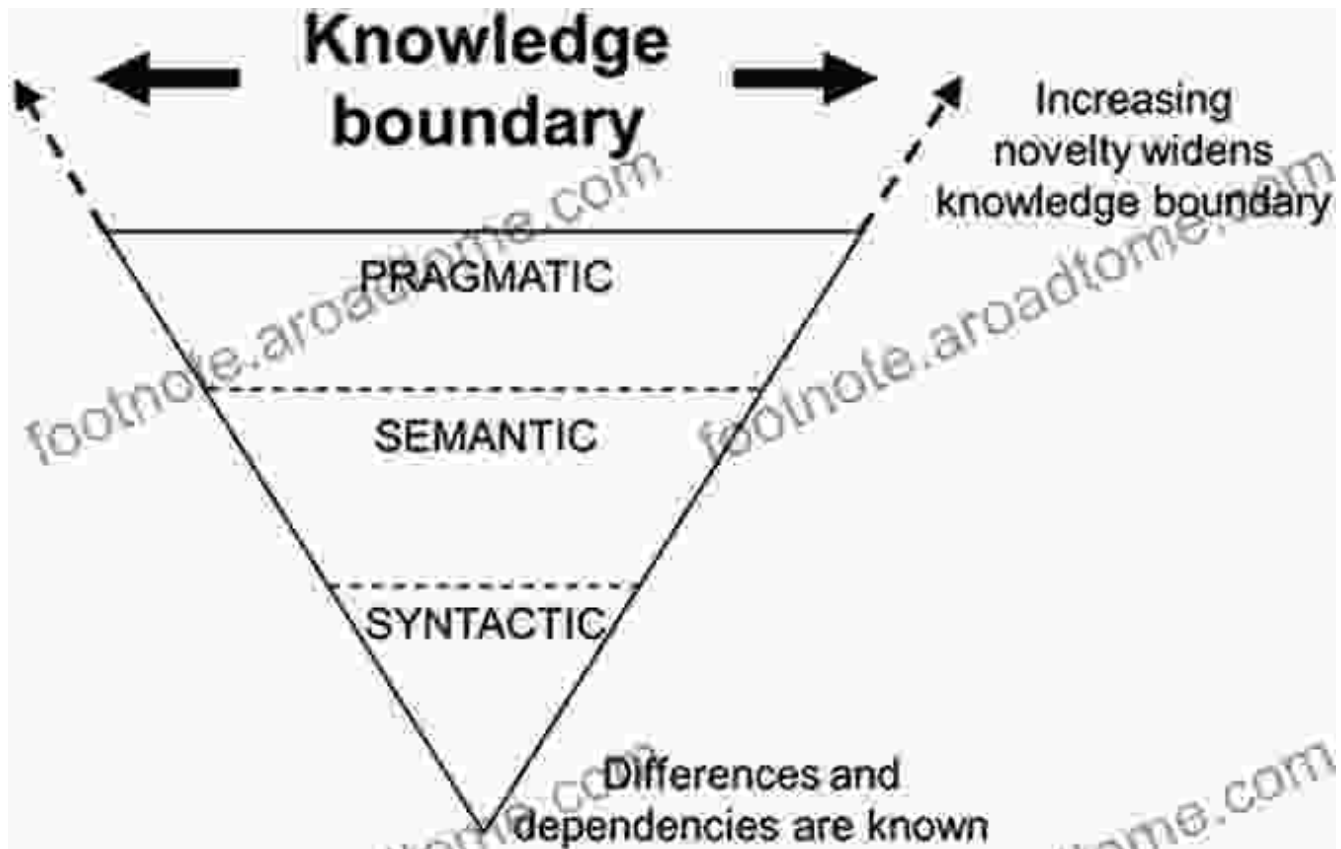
Knowledge boundary

Increasing novelty widens knowledge boundary

PRAGMATIC

SEMANTIC

SYNTACTIC

Differences and dependencies are known

footnote.aroadtome.com

footnote.aroadtome.com

aroadtome.com

aroadtome.com